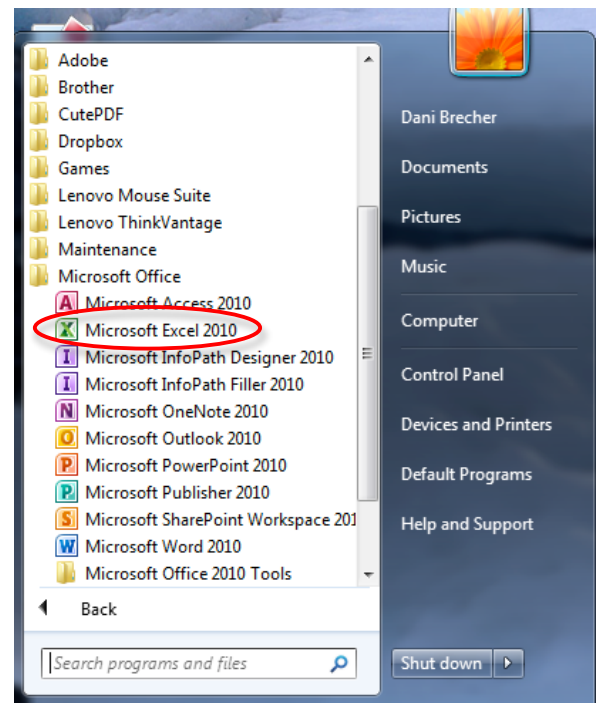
Adobe
Brother
CutePDF
Dropbox
Games
Lenovo Mouse Suite
Lenovo ThinkVantage
Maintenance
Microsoft Office
Microsoft Access 2010
Microsoft Excel 2010
Microsoft InfoPath Designer 2010
Microsoft InfoPath Filler 2010
Microsoft OneNote 2010
Microsoft Outlook 2010
Microsoft PowerPoint 2010
Microsoft Publisher 2010
Microsoft SharePoint Workspace 201
Microsoft Word 2010
Microsoft Office 2010 Tools
Back
Search programs and files

Dani Brecher
Documents
Pictures
Music
Computer
Control Panel
Devices and Printers
Default Programs
Help and Support
Shut down